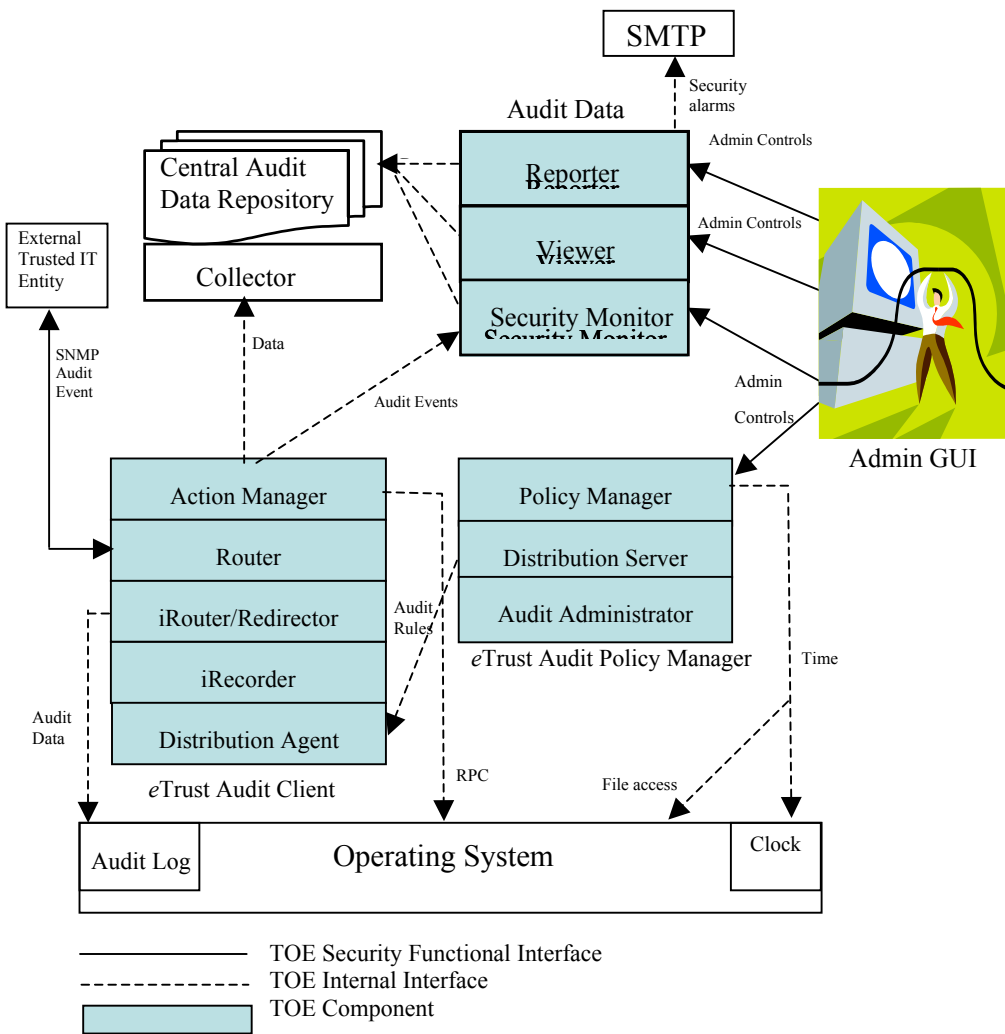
SMTP

Security alarms

Audit Data

Admin Controls

Central Audit Data Repository

Reporter

Admin Controls

Viewer

External Trusted IT Entity

Collector

Security Monitor

SNMP Audit Event

Data

Admin

Audit Events

Controls

Admin GUI

Action Manager

Policy Manager

Router

Distribution Server

iRouter/Redirector

Audit Rules

Audit Administrator

*e*Trust Audit Policy Manager

Time

iRecorder

Audit Data

Distribution Agent

RPC

File access

*e*Trust Audit Client

Audit Log

Operating System

Clock

TOE Security Functional Interface

TOE Internal Interface

TOE Component